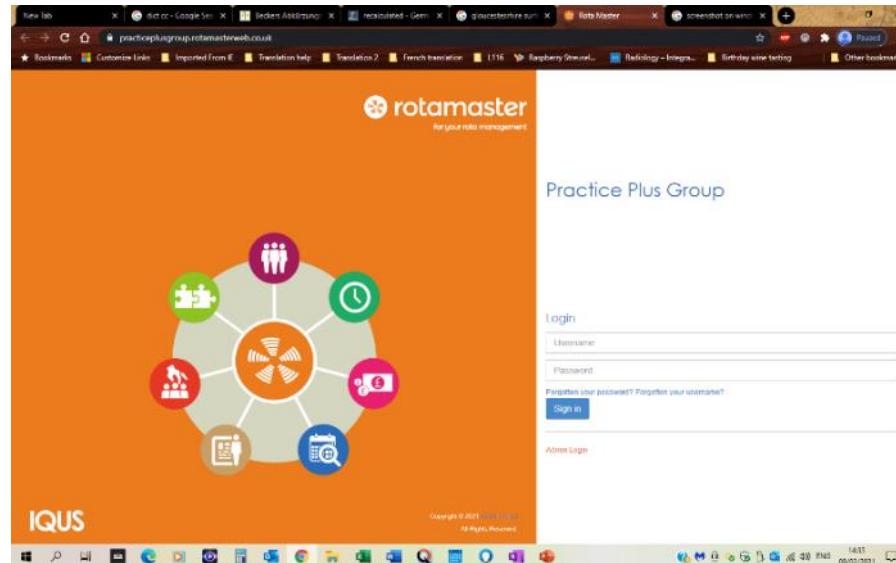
New tab × dict.cc - Google Sea × Beckers Abkürzungs × recalculated - Germ × gloucestershire surr × Rota Master × screenshot on wind ×

practiceplusgroup.rotamasterweb.co.uk

Paused

Bookmarks Customize Links Imported From IE Translation help Translation 2 French translation 1116 Raspberry Streusel... Radiology – Integra... Birthday wine tasting Other bookmarks

rotamaster
for your rota management

Practice Plus Group

Login

Username

Password

Forgotten your password? Forgotten your username?

Sign in

Admin Login

IQUS

Copyright © 2021 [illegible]
All Rights Reserved

ENG 14:31 09/02/2021